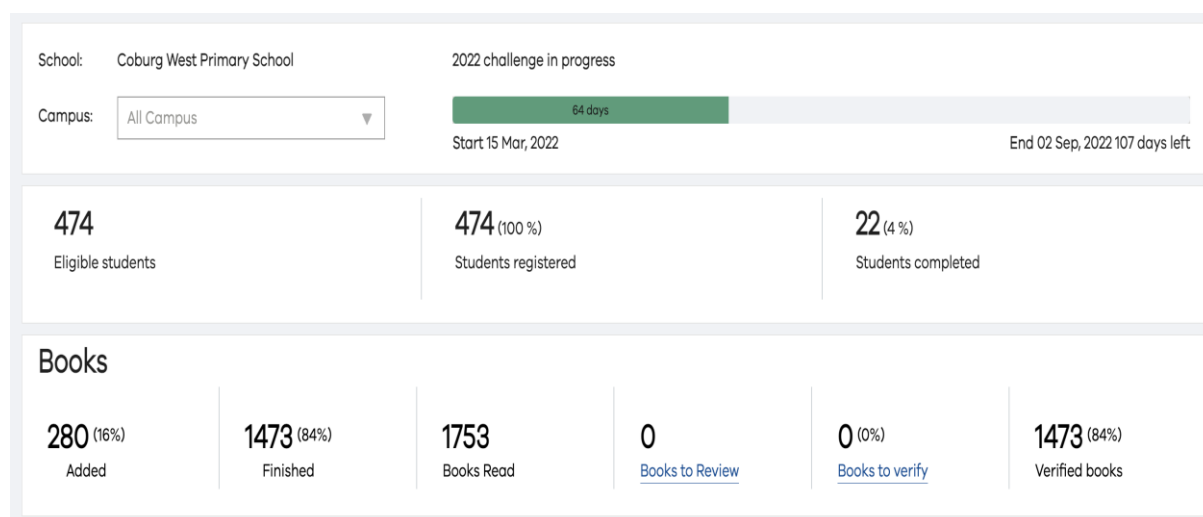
School: Coburg West Primary School

Campus: All Campus

2022 challenge in progress

64 days

Start 15 Mar, 2022

End 02 Sep, 2022 107 days left

474
Eligible students

474 (100 %)
Students registered

22 (4 %)
Students completed

Books

280 (16%)
Added

1473 (84%)
Finished

1753
Books Read

0
Books to Review

0 (0%)
Books to verify

1473 (84%)
Verified books